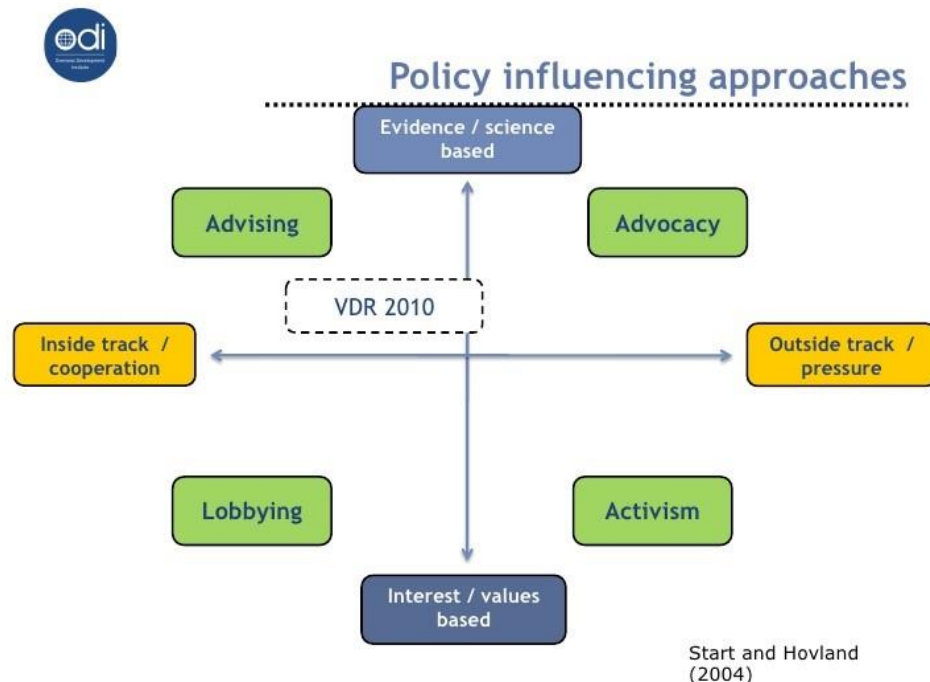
odi

Overseas Development Institute

Policy influencing approaches

Evidence / science based

Advising

Advocacy

VDR 2010

Inside track / cooperation

Outside track / pressure

Lobbying

Activism

Interest / values based

Start and Hovland (2004)